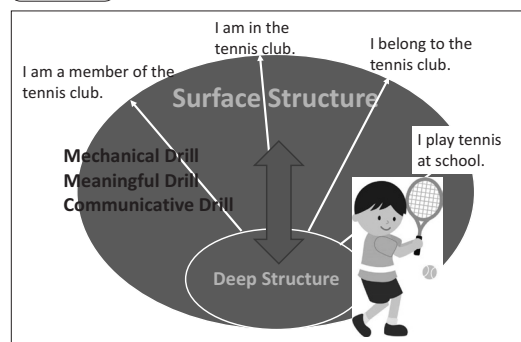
I am in the tennis club.

I belong to the tennis club.

I am a member of the tennis club.

Surface Structure

I play tennis at school.

Mechanical Drill
Meaningful Drill
Communicative Drill

Deep Structure